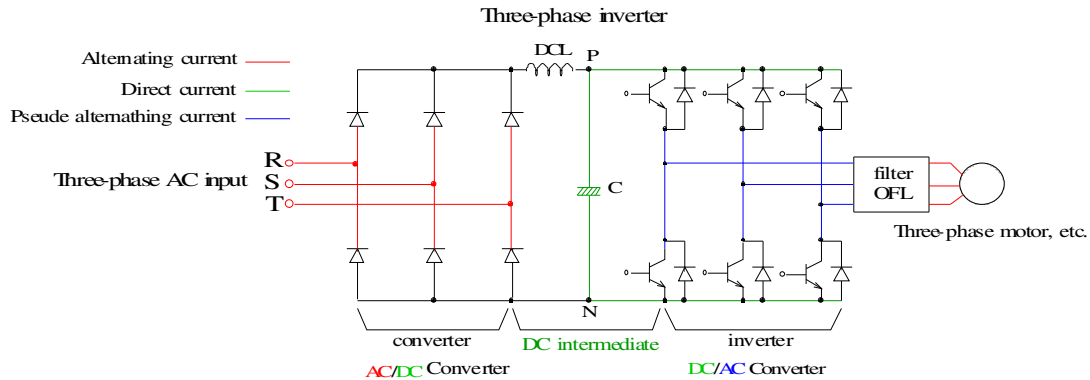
Three-phase inverter

Alternating current
Direct current
Pseude alternathing current

DCL
P
R
S
T
Three-phase AC input
C
N
filter
OFL
Three-phase motor, etc.

converter
DC intermediate
inverter

AC/DC Converter
DC/AC Converter